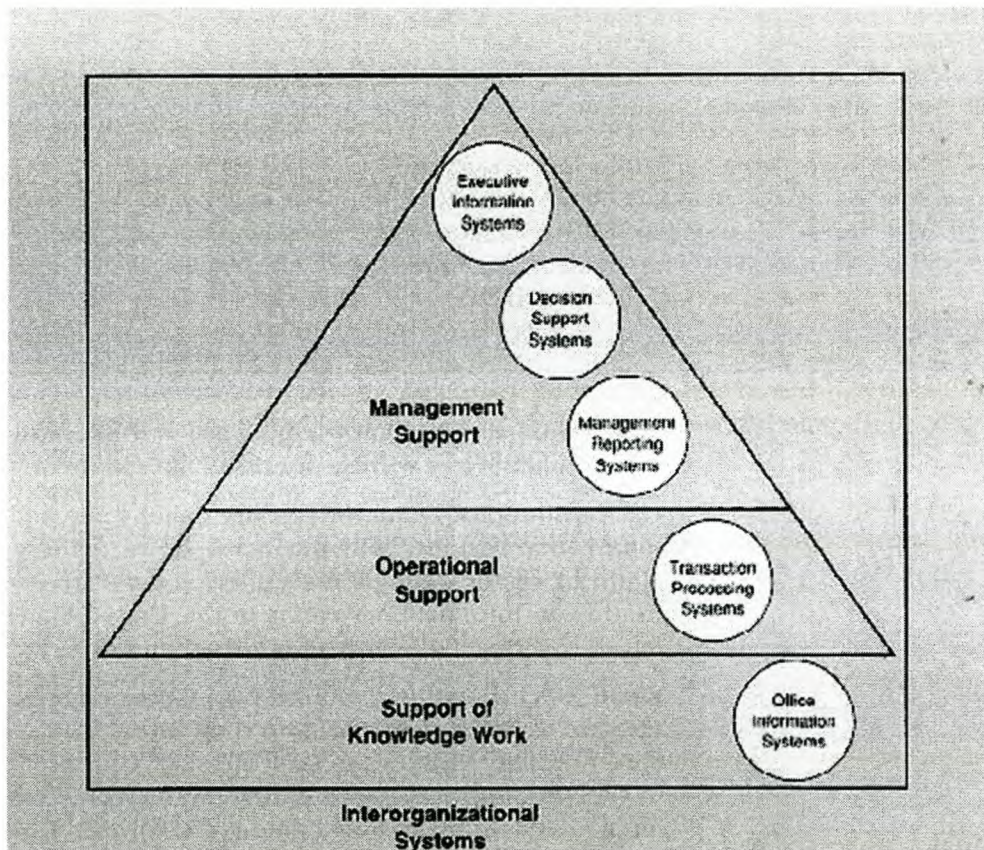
Executive Information Systems

Decision Support Systems

Management Support

Management Reporting Systems

Operational Support

Transaction Processing Systems

Support of Knowledge Work

Office Information Systems

Interorganizational Systems